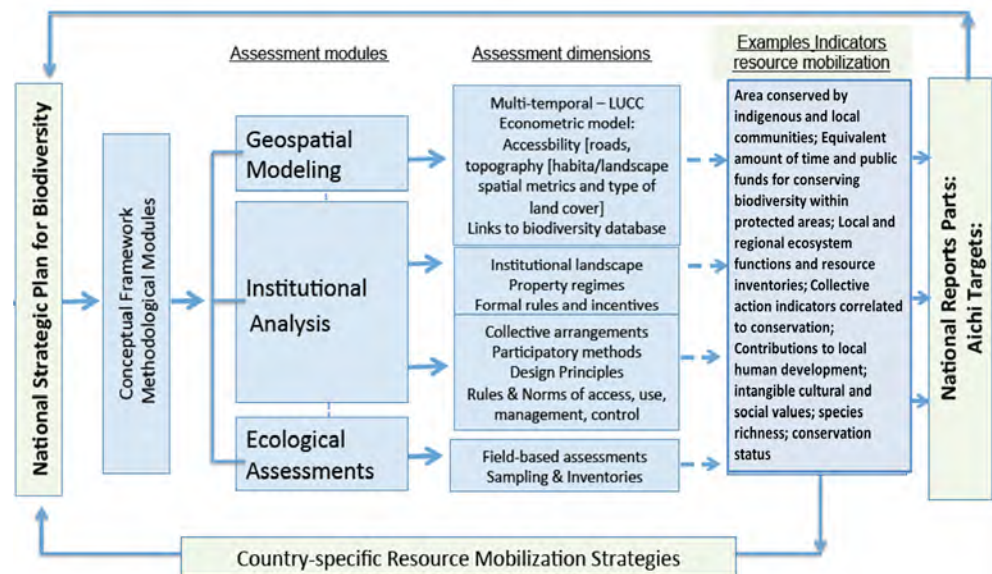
Assessment modules

Assessment dimensions

Examples Indicators resource mobilization

National Strategic Plan for Biodiversity

Conceptual Framework Methodological Modules

Geospatial Modeling

Institutional Analysis

Ecological Assessments

Multi-temporal – LUCC Econometric model: Accessbility [roads, topography [habita/landscape spatial metrics and type of land cover] Links to biodiversity database

Institutional landscape Property regimes Formal rules and incentives

Collective arrangements Participatory methods Design Principles Rules & Norms of access, use, management, control

Field-based assessments Sampling & Inventories

Area conserved by indigenous and local communities; Equivalent amount of time and public funds for conserving biodiversity within protected areas; Local and regional ecosystem functions and resource inventories; Collective action indicators correlated to conservation; Contributions to local human development; intangible cultural and social values; species richness; conservation status

National Reports Parts: Aichi Targets:

Country-specific Resource Mobilization Strategies